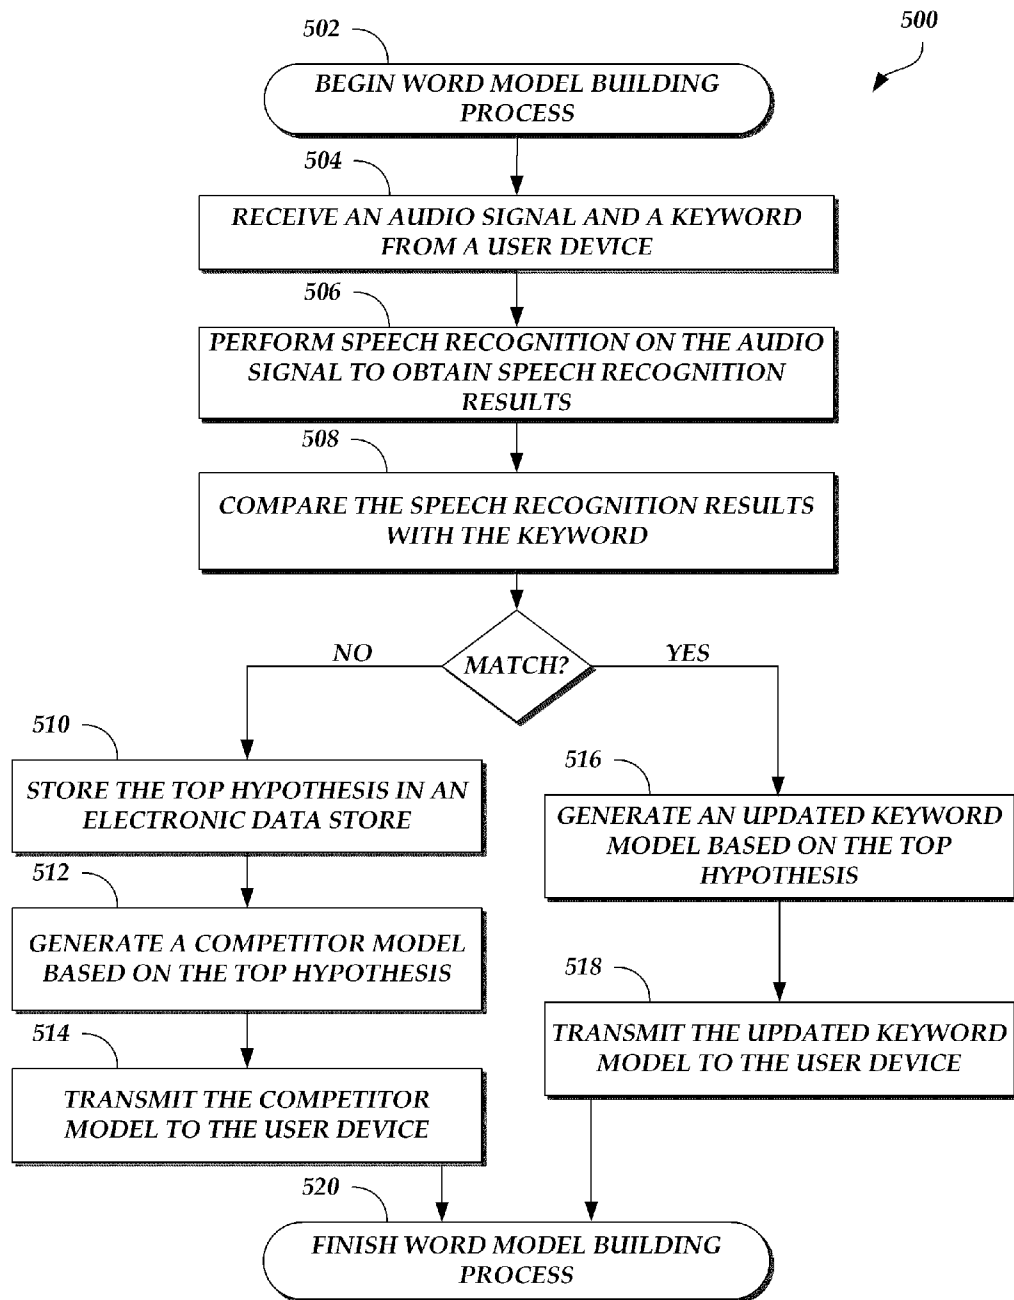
500

502

BEGIN WORD MODEL BUILDING PROCESS

504

RECEIVE AN AUDIO SIGNAL AND A KEYWORD FROM A USER DEVICE

506

PERFORM SPEECH RECOGNITION ON THE AUDIO SIGNAL TO OBTAIN SPEECH RECOGNITION RESULTS

508

COMPARE THE SPEECH RECOGNITION RESULTS WITH THE KEYWORD

NO

MATCH?

YES

510

STORE THE TOP HYPOTHESIS IN AN ELECTRONIC DATA STORE

512

GENERATE A COMPETITOR MODEL BASED ON THE TOP HYPOTHESIS

514

TRANSMIT THE COMPETITOR MODEL TO THE USER DEVICE

516

GENERATE AN UPDATED KEYWORD MODEL BASED ON THE TOP HYPOTHESIS

518

TRANSMIT THE UPDATED KEYWORD MODEL TO THE USER DEVICE

520

FINISH WORD MODEL BUILDING PROCESS